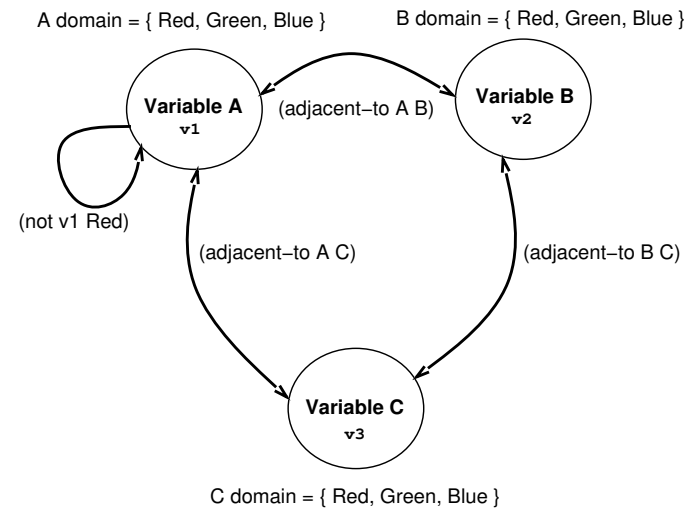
A domain = { Red, Green, Blue }

B domain = { Red, Green, Blue }

Variable A
v1

(adjacent−to A B)

Variable B
v2

(not v1 Red)

(adjacent−to A C)

(adjacent−to B C)

Variable C
v3

C domain = { Red, Green, Blue }